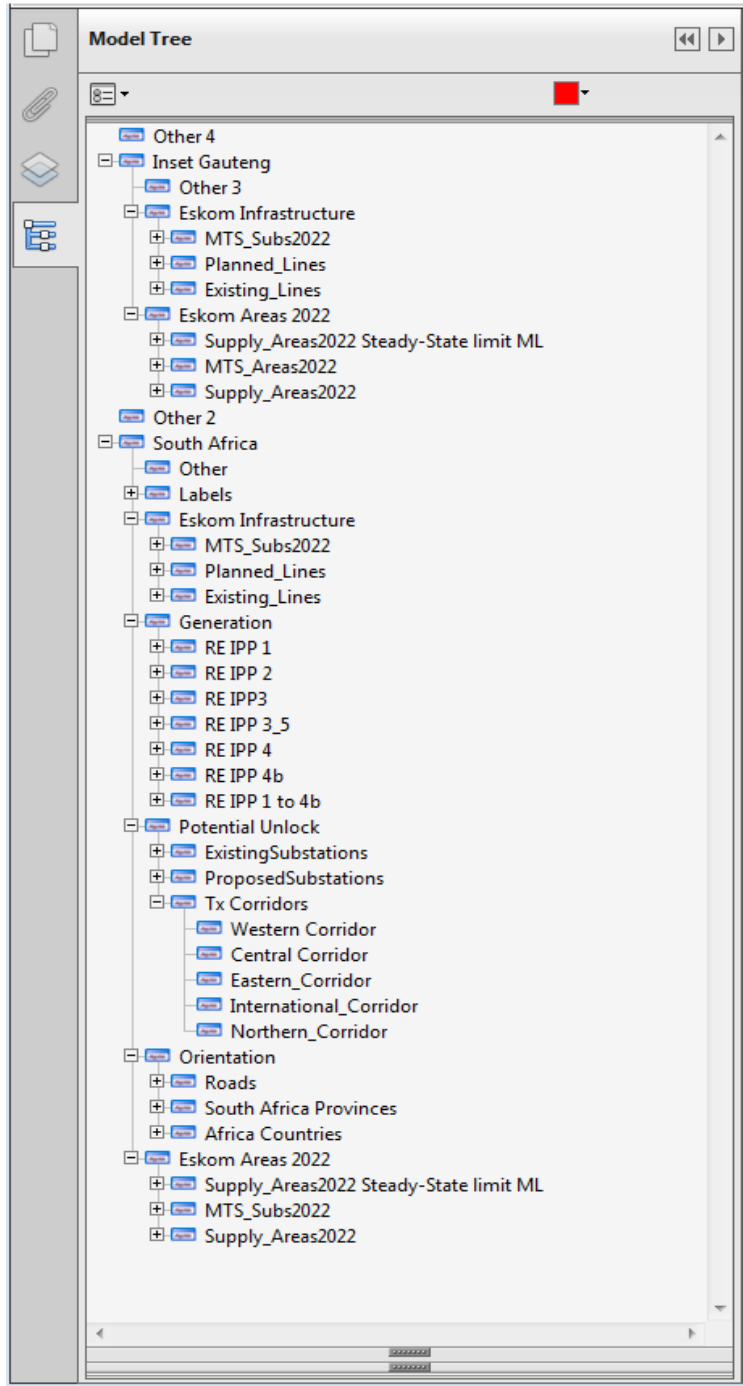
Model Tree

Other 4
Inset Gauteng
Other 3
Eskom Infrastructure
MTS_Subs2022
Planned_Lines
Existing_Lines
Eskom Areas 2022
Supply_Areas2022 Steady-State limit ML
MTS_Areas2022
Supply_Areas2022
Other 2
South Africa
Other
Labels
Eskom Infrastructure
MTS_Subs2022
Planned_Lines
Existing_Lines
Generation
RE IPP 1
RE IPP 2
RE IPP3
RE IPP 3_5
RE IPP 4
RE IPP 4b
RE IPP 1 to 4b
Potential Unlock
ExistingSubstations
ProposedSubstations
Tx Corridors
Western Corridor
Central Corridor
Eastern_Corridor
International_Corridor
Northern_Corridor
Orientation
Roads
South Africa Provinces
Africa Countries
Eskom Areas 2022
Supply_Areas2022 Steady-State limit ML
MTS_Subs2022
Supply_Areas2022